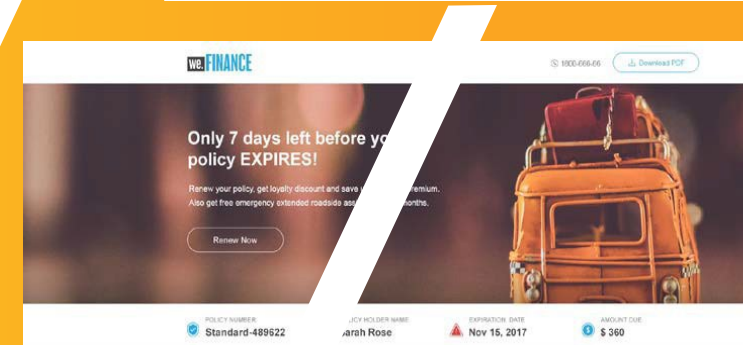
we. FINANCE

1800-000-00

Download PDF

Only 7 days left before yo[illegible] policy EXPIRES!

Renew your policy, get loyalty discount and save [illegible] premium. Also get free emergency extended roadside ass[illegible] months.

Renew Now

POLICY NUMBER
Standard-489622

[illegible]LICY HOLDER NAME
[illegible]arah Rose

EXPIRATION DATE
Nov 15, 2017

AMOUNT DUE
$ 360